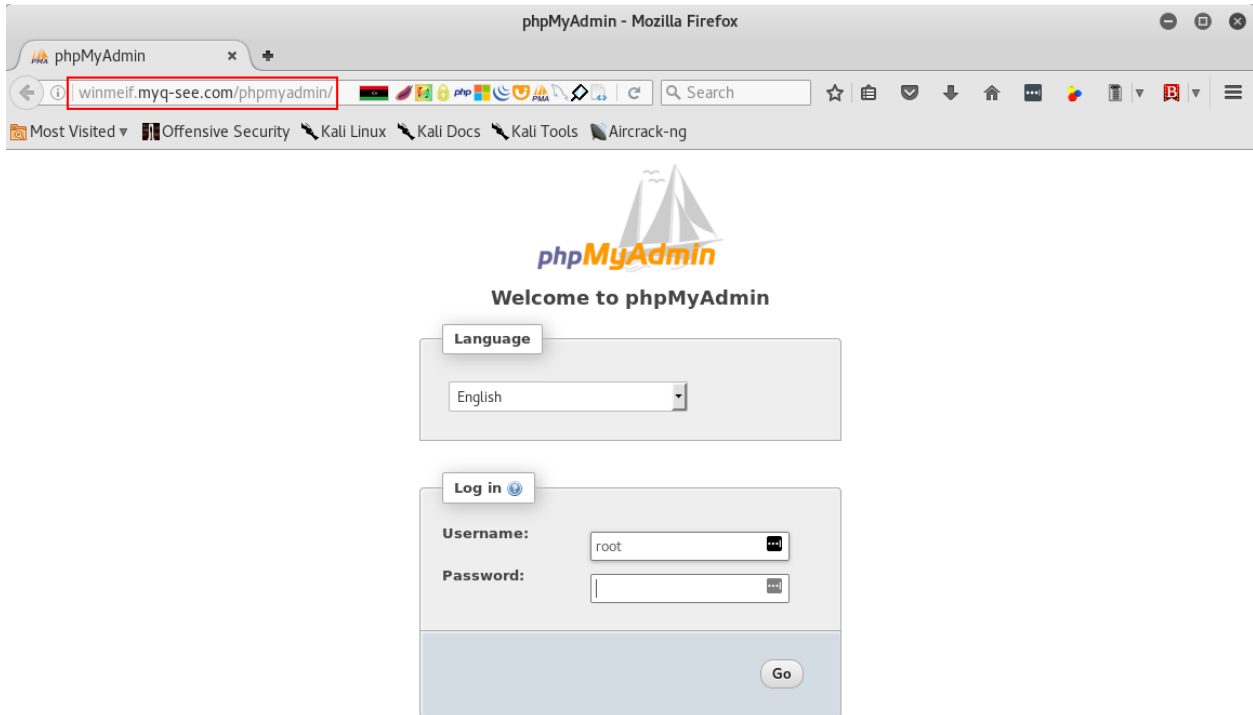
phpMyAdmin - Mozilla Firefox

phpMyAdmin ×

winmeif.myq-see.com/phpmyadmin/

Search

Most Visited ▾ Offensive Security Kali Linux Kali Docs Kali Tools Aircrack-ng

phpMyAdmin

Welcome to phpMyAdmin

Language

English

Log in

Username: root

Password:

Go